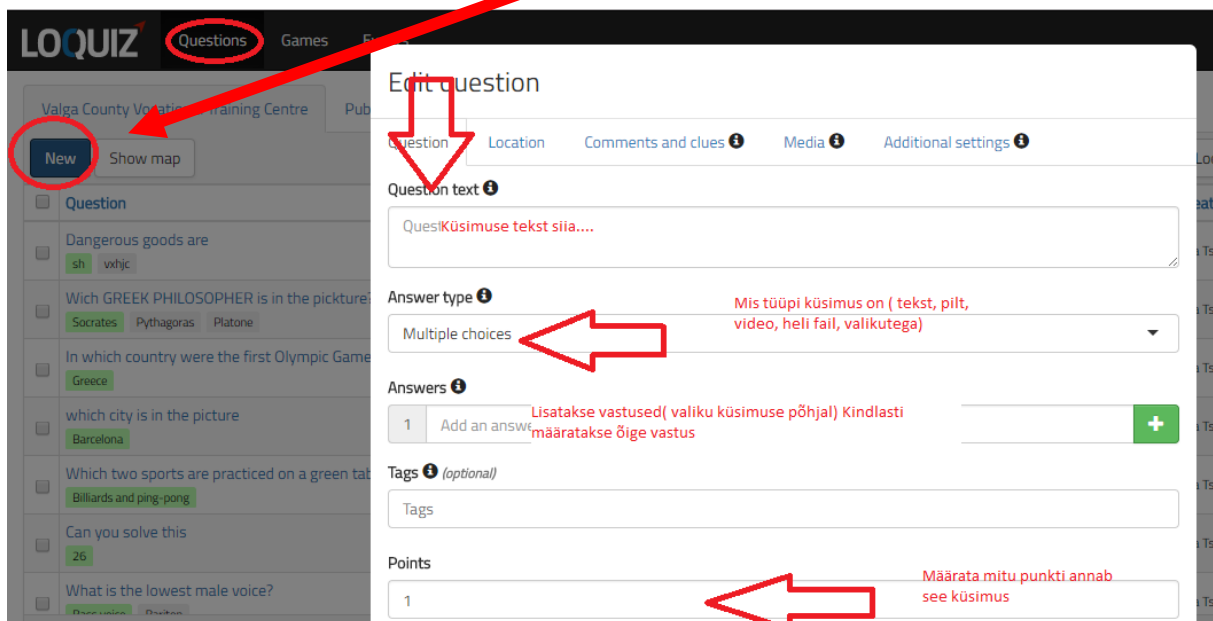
LOQUIZ Questions Games E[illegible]

Valga County Vo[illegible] raining Centre Pub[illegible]

New Show map

Question

Dangerous goods are
sh vxhjc

Wich GREEK PHILOSOPHER is in the pickture?
Socrates Pythagoras Platone

In which country were the first Olympic Game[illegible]
Greece

which city is in the picture
Barcelona

Which two sports are practiced on a green tab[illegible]
Billiards and ping-pong

Can you solve this
26

What is the lowest male voice?
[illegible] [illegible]

Edit question

Question Location Comments and clues Media Additional settings

Question text

Quest Küsimuse tekst siia....

Answer type

Mis tüüpi küsimus on ( tekst, pilt, video, heli fail, valikutega)

Multiple choices

Answers

1 Add an answe

Lisatakse vastused( valiku küsimuse põhjal) Kindlasti määratakse õige vastus

+

Tags (optional)

Tags

Points

1

Määrata mitu punkti annab see küsimus